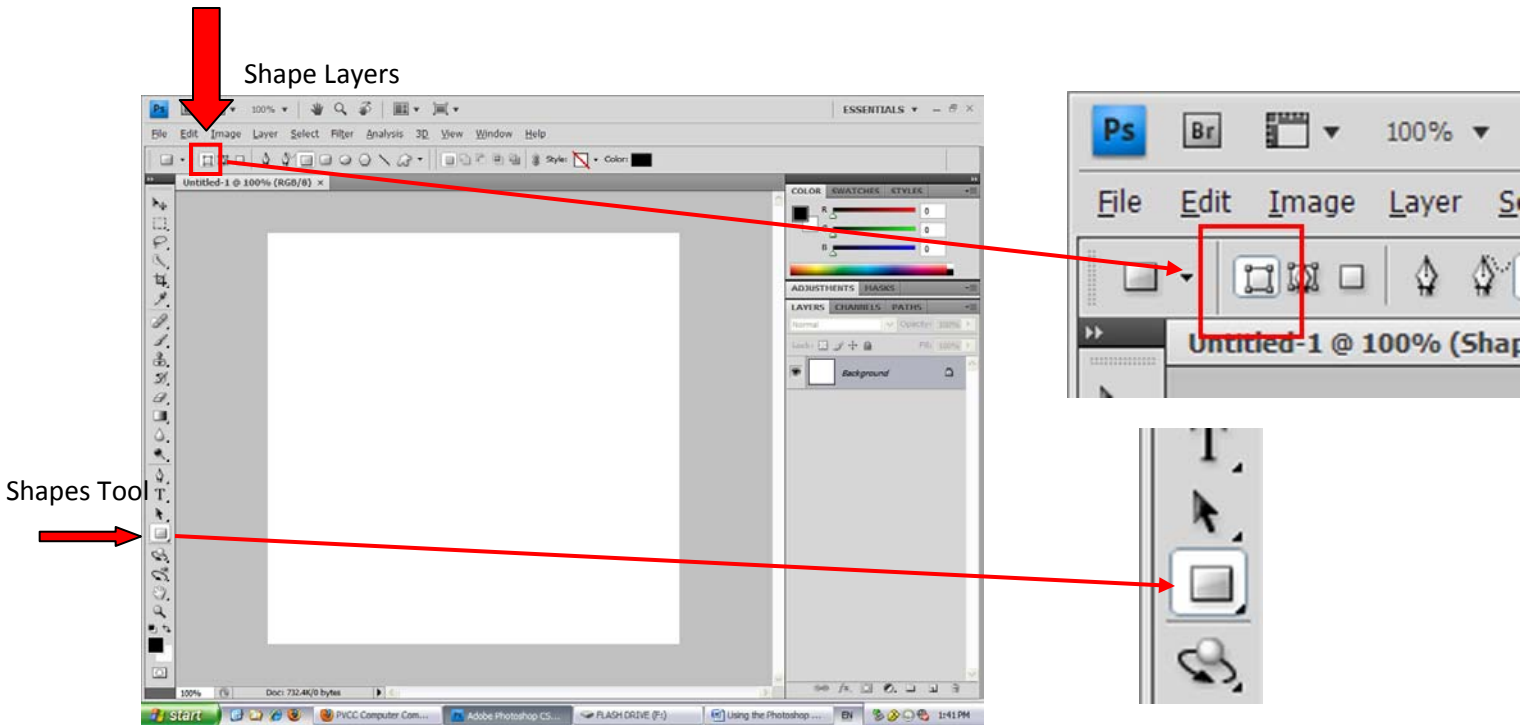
Shape Layers

Ps 100% ESSENTIALS

File Edit Image Layer Select Filter Analysis 3D View Window Help

Style: Color:

Untitled-1 @ 100% (RGB/8) ×

COLOR SWATCHES STYLES

R 0
G 0
B 0

ADJUSTMENTS MASKS

LAYERS CHANNELS PATHS

Normal Opacity: 100%

Lock: Fill: 100%

Background

100% Doc: 732.4K/0 bytes

start PVCC Computer Com... Adobe Photoshop CS... FLASH DRIVE (F:) Using the Photoshop ... EN 1:41 PM

Shapes Tool

Ps Br 100%

File Edit Image Layer Se

Untitled-1 @ 100% (Shap